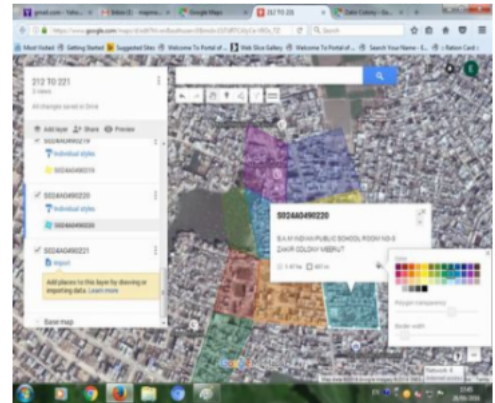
Gmail.com / Yaho... | Inbox | Google Maps | 212 TO 221 | Zakir Colony - Go...

https://www.google.com/maps/d/edit?mid=

Search

Most Visited | Getting Started | Suggested Sites | Welcome To Portal of ... | Web Slice Gallery | Welcome To Portal of ... | Search Your Name - C... | Ration Card

212 TO 221

3 views

All changes saved in Drive

Add layer | Share | Preview

S02A040490219

Individual styles

S02A040490219

S02A040490220

Individual styles

S02A040490220

S02A040490221

Import

Add places to this layer by drawing or importing data. Learn more

Base map

S02A040490220

S.K.R INDIAN PUBLIC SCHOOL ROOM NO-3 ZAKIR COLONY MEERUT

1.47 ha | 601 m

Color

Polygon transparency

Border width

Network